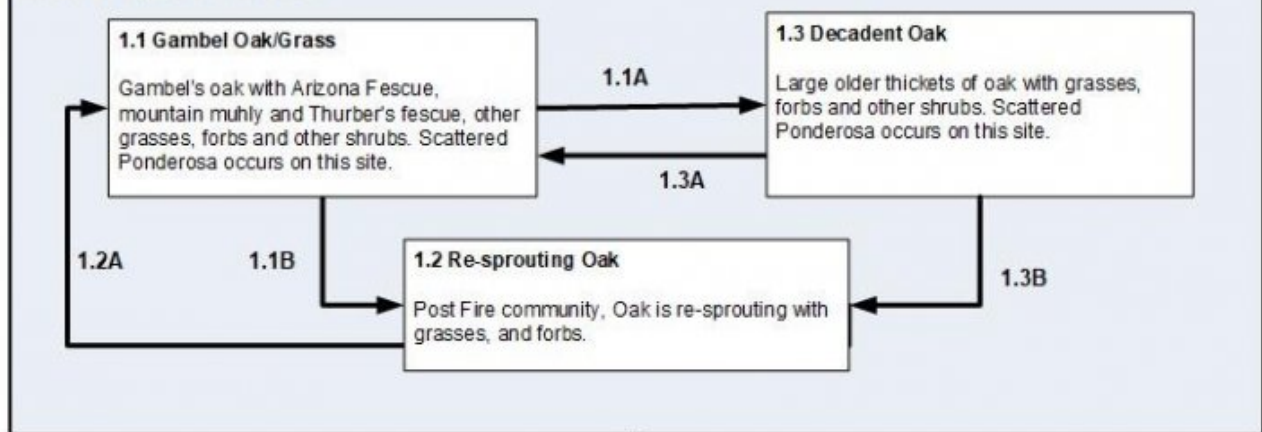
1.1 Gambel Oak/Grass

Gambel's oak with Arizona Fescue, mountain muhly and Thurber's fescue, other grasses, forbs and other shrubs. Scattered Ponderosa occurs on this site.

1.1A

1.3A

1.3 Decadent Oak

Large older thickets of oak with grasses, forbs and other shrubs. Scattered Ponderosa occurs on this site.

1.2A

1.1B

1.2 Re-sprouting Oak

Post Fire community, Oak is re-sprouting with grasses, and forbs.

1.3B